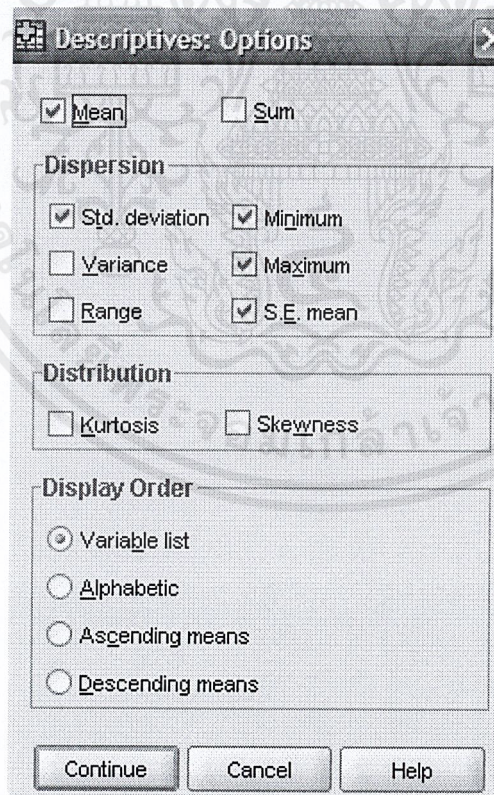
Descriptives: Options

Mean
Sum

Dispersion
Std. deviation
Minimum
Variance
Maximum
Range
S.E. mean

Distribution
Kurtosis
Skewness

Display Order
Variable list
Alphabetic
Ascending means
Descending means

Continue
Cancel
Help